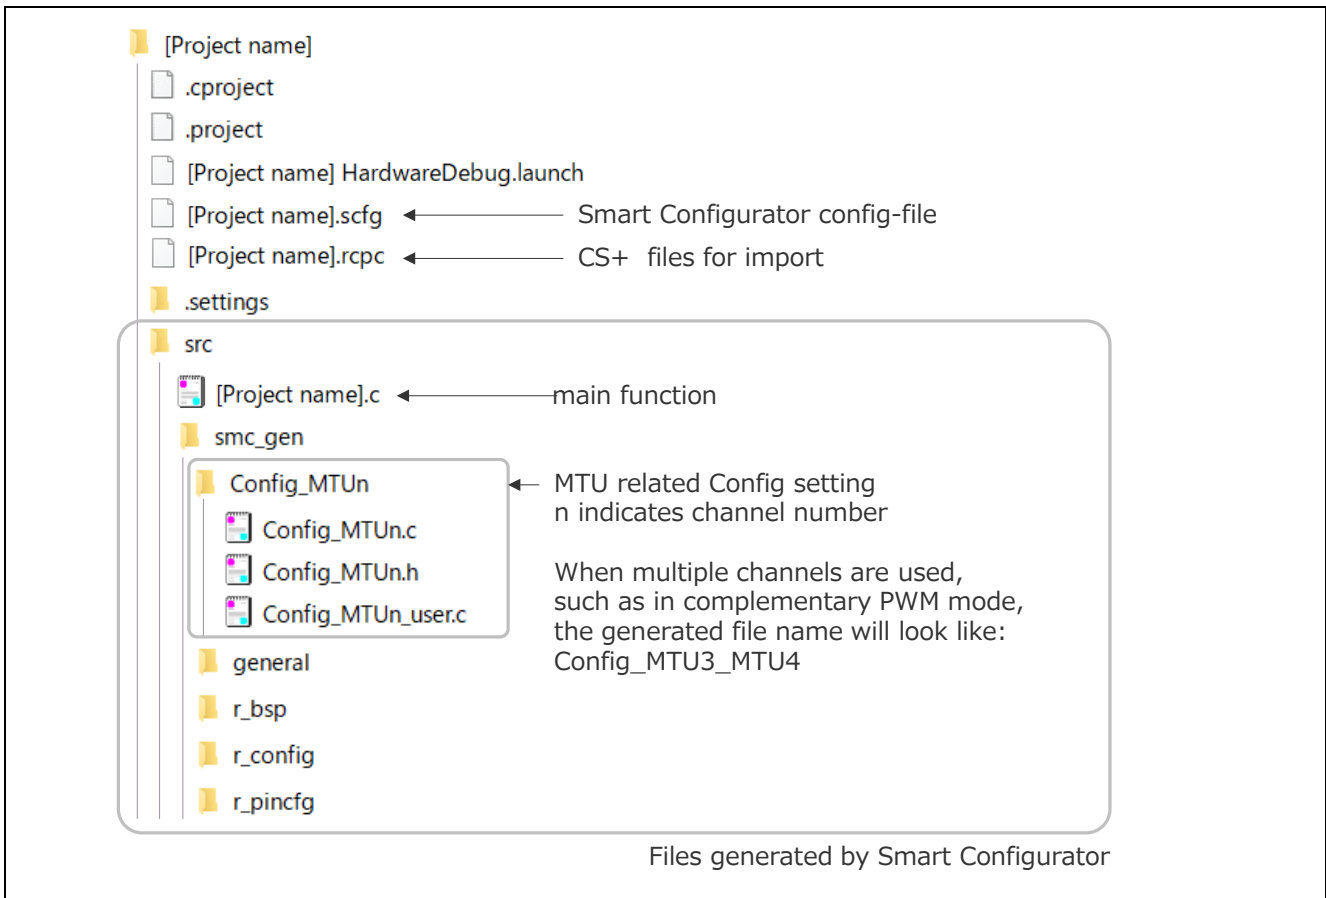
[Project name]
.cproject
.project
[Project name] HardwareDebug.launch
[Project name].scfg
Smart Configurator config-file
[Project name].rcpc
CS+ files for import
.settings
src
[Project name].c
main function
smc_gen
Config_MTUn
MTU related Config setting
n indicates channel number
Config_MTUn.c
Config_MTUn.h
Config_MTUn_user.c
When multiple channels are used, such as in complementary PWM mode, the generated file name will look like: Config_MTU3_MTU4
general
r_bsp
r_config
r_pincfg
Files generated by Smart Configurator